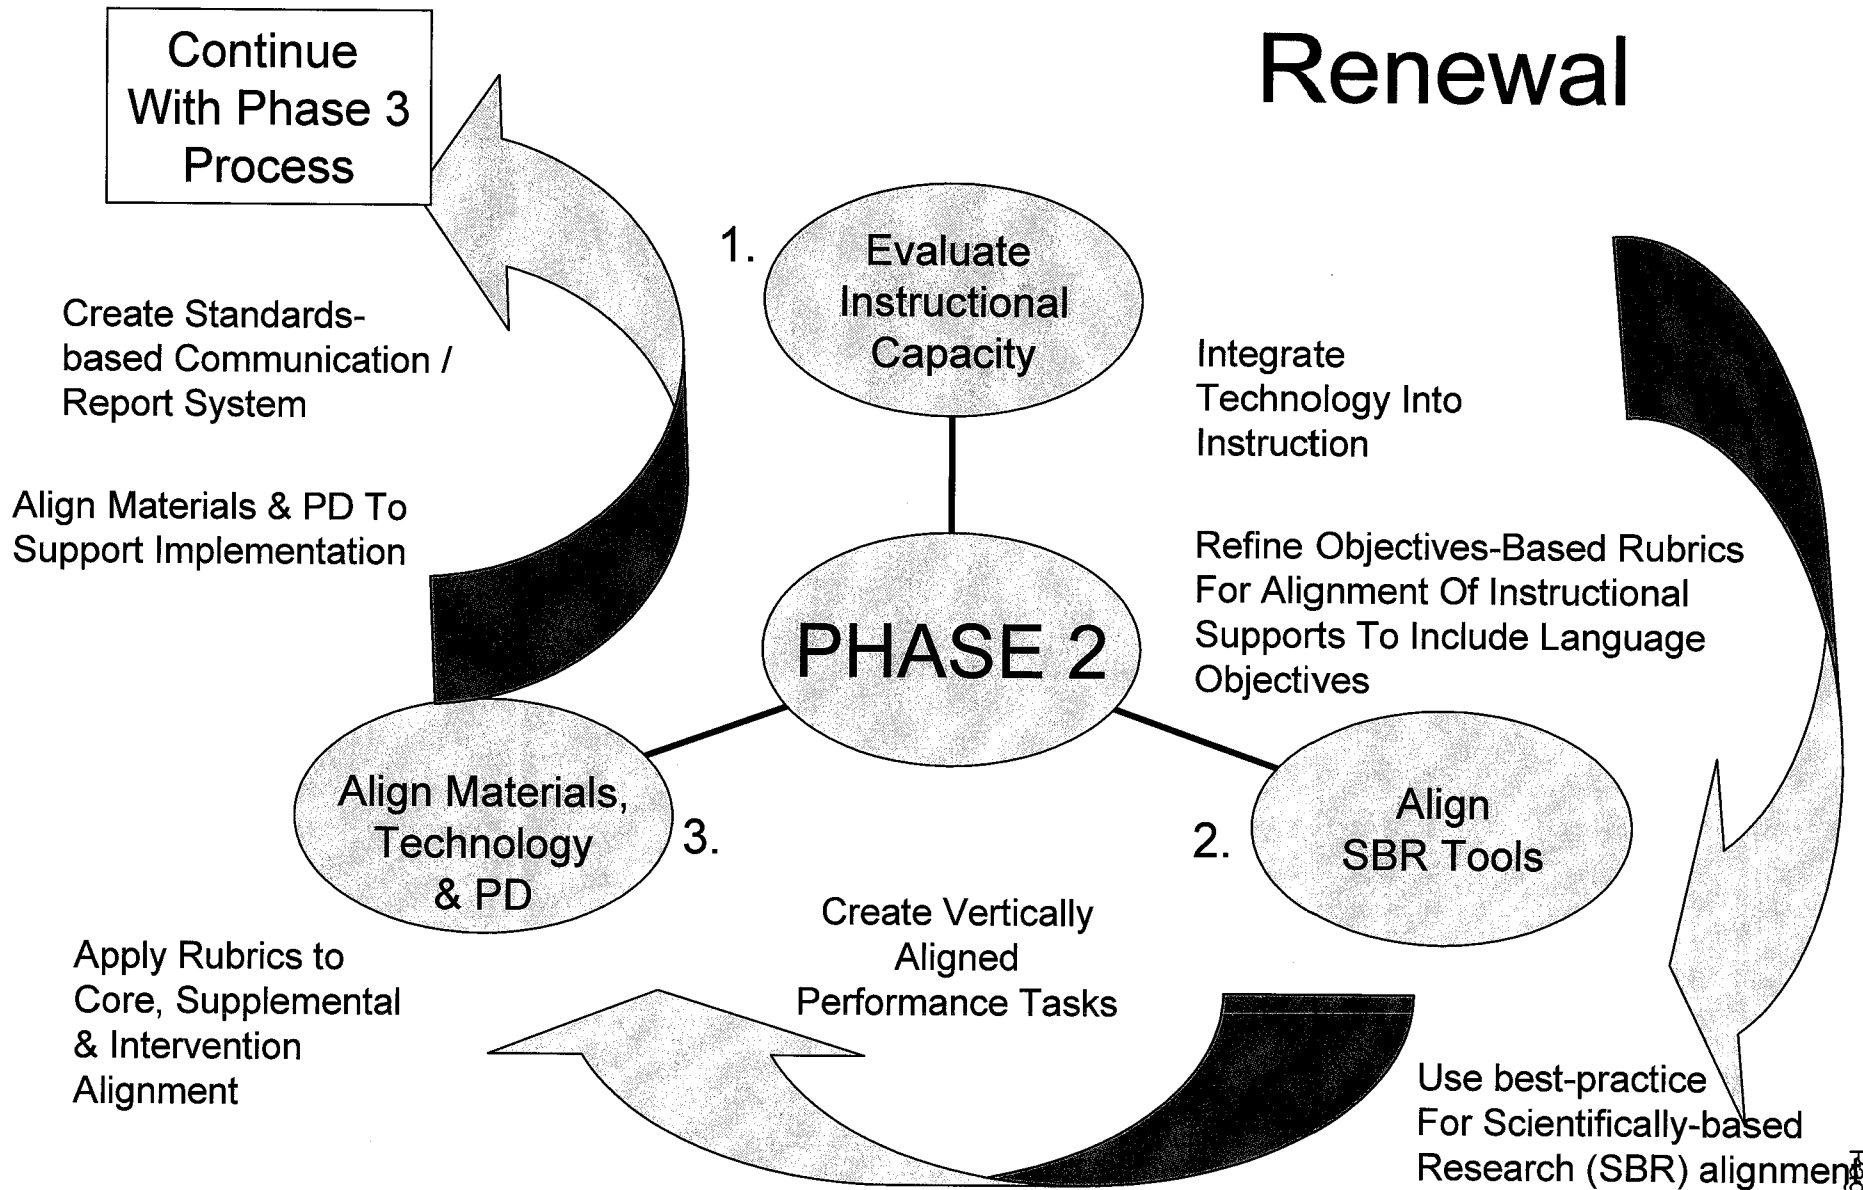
Continue With Phase 3 Process

Renewal

1.

Evaluate Instructional Capacity

Create Standards-based Communication / Report System

Integrate Technology Into Instruction

Align Materials & PD To Support Implementation

Refine Objectives-Based Rubrics For Alignment Of Instructional Supports To Include Language Objectives

PHASE 2

Align Materials, Technology & PD

3.

2.

Align SBR Tools

Create Vertically Aligned Performance Tasks

Apply Rubrics to Core, Supplemental & Intervention Alignment

Use best-practice For Scientifically-based Research (SBR) alignment